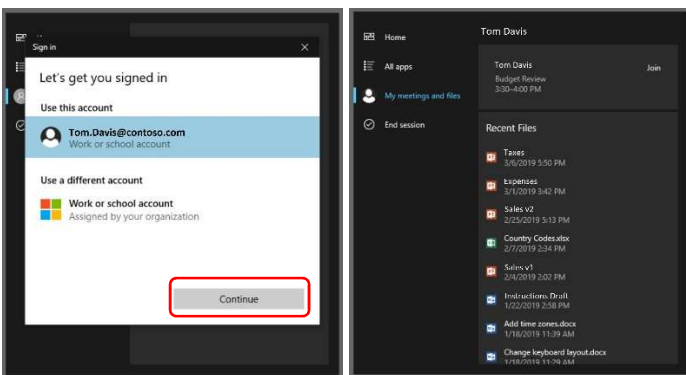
Sign in

Let's get you signed in

Use this account

Tom.Davis@contoso.com
Work or school account

Use a different account

Work or school account
Assigned by your organization

Continue

Home

All apps

My meetings and files

End session

Tom Davis

Tom Davis
Budget Review
3:30–4:00 PM

Join

Recent Files

Taxes
3/6/2019 5:50 PM

Expenses
3/1/2019 3:42 PM

Sales v2
2/25/2019 5:13 PM

Country Codes.xlsx
2/7/2019 2:59 PM

Sales v1
2/4/2019 2:02 PM

Instructions Draft
1/22/2019 2:58 PM

Add time zones.docx
1/18/2019 11:39 AM

Change keyboard layout.docx
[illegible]